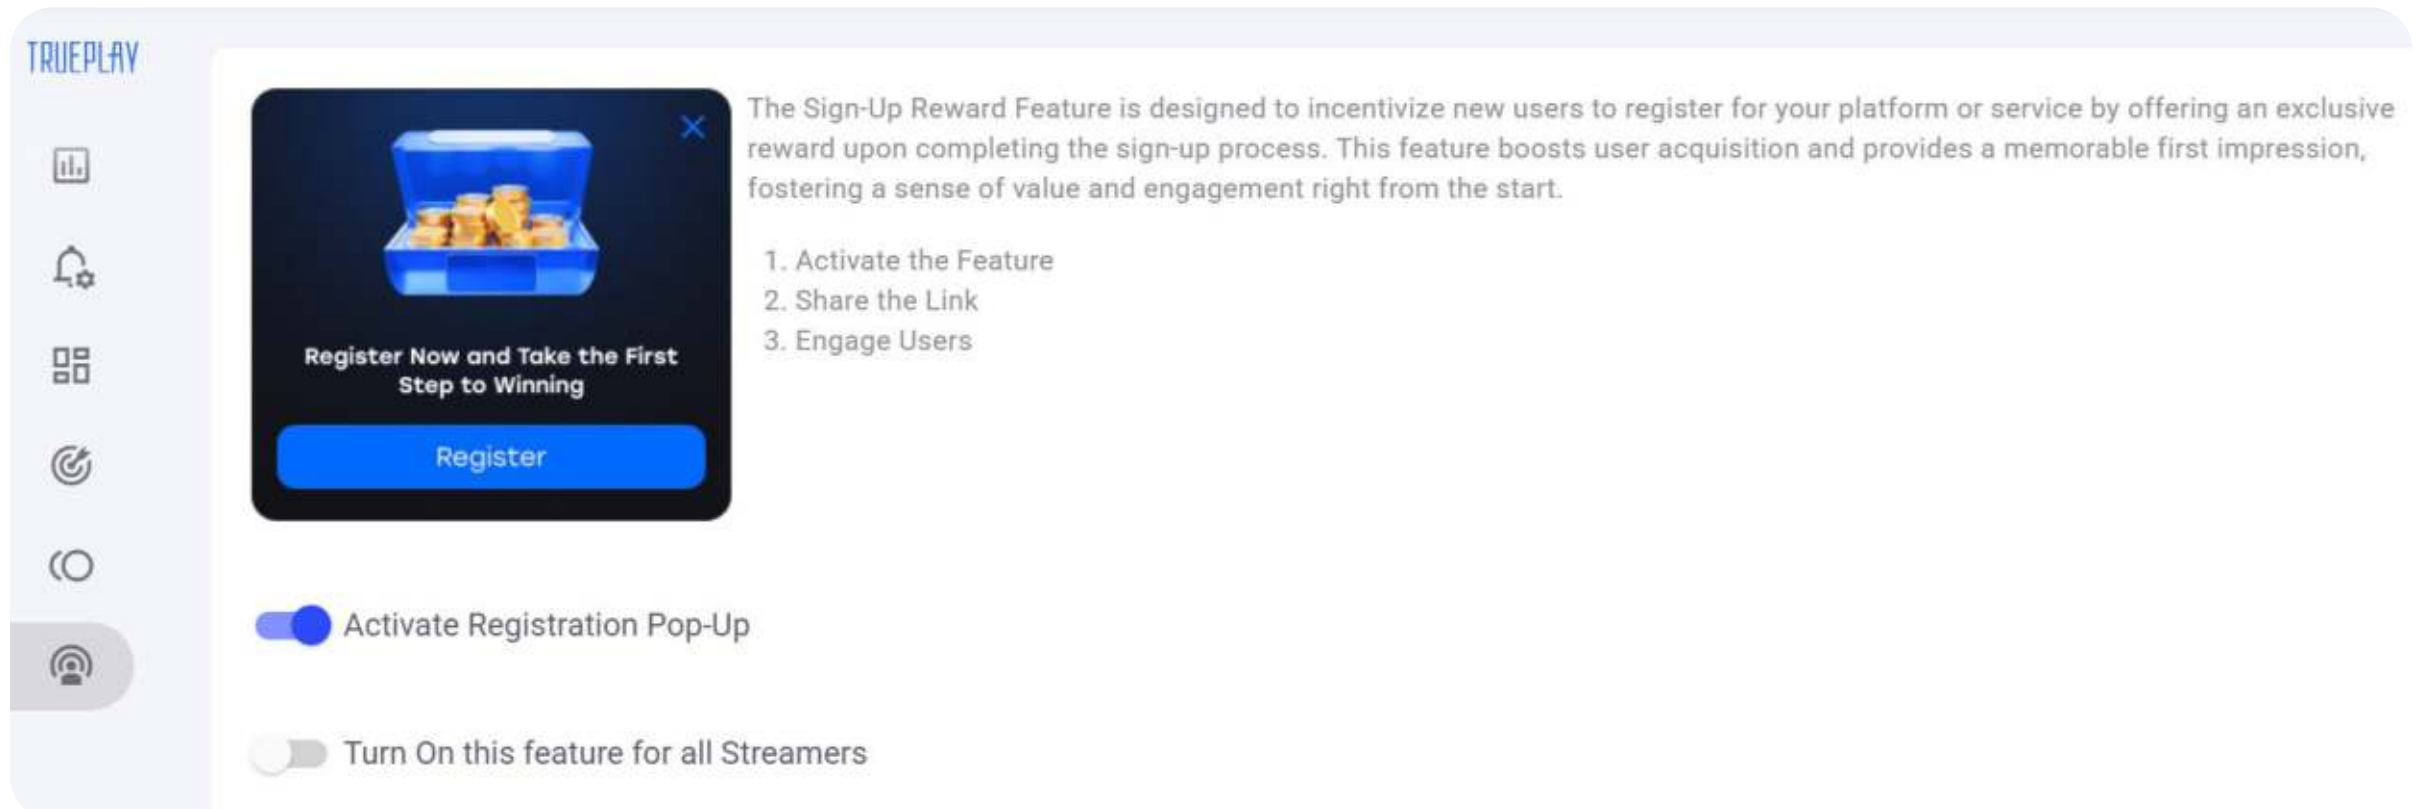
TRUEPLAY

Register Now and Take the First Step to Winning

Register

The Sign-Up Reward Feature is designed to incentivize new users to register for your platform or service by offering an exclusive reward upon completing the sign-up process. This feature boosts user acquisition and provides a memorable first impression, fostering a sense of value and engagement right from the start.

1. Activate the Feature
2. Share the Link
3. Engage Users

Activate Registration Pop-Up

Turn On this feature for all Streamers